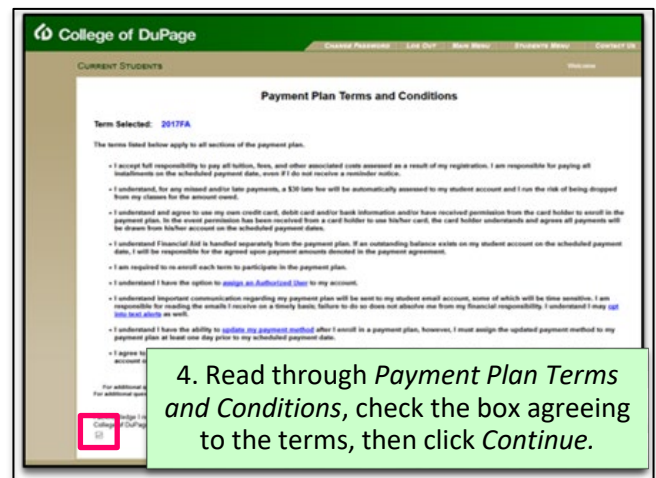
College of DuPage

Change Password   Log Out   Main Menu   Students Menu   Contact Us

Current Students

Payment Plan Terms and Conditions

Term Selected: 2017FA

The terms listed below apply to all sections of the payment plan.

• I accept full responsibility to pay all tuition, fees, and other associated costs assessed as a result of my registration. I am responsible for paying all installments on the scheduled payment date, even if I do not receive a reminder notice.

• I understand, for any missed and/or late payments, a $30 late fee will be automatically assessed to my student account and I run the risk of being dropped from my classes for the amount owed.

• I understand and agree to use my own credit card, debit card and/or bank information and/or have received permission from the card holder to enroll in the payment plan. In the event permission has been received from a card holder to use his/her card, the card holder understands and agrees all payments will be drawn from his/her account on the scheduled payment dates.

• I understand Financial Aid is handled separately from the payment plan. If an outstanding balance exists on my student account on the scheduled payment date, I will be responsible for the agreed upon payment amounts denoted in the payment agreement.

• I am required to re enroll each term to participate in the payment plan.

• I understand I have the option to assign an Authorized User to my account.

• I understand important communication regarding my payment plan will be sent to my student email account, some of which will be time sensitive. I am responsible for reading the emails I receive on a timely basis; failure to do so does not absolve me from my financial responsibility. I understand I may opt into text alerts as well.

• I understand I have the ability to update my payment method after I enroll in a payment plan, however, I must assign the updated payment method to my payment plan at least one day prior to my scheduled payment date.

• I agree to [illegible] account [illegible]

For additional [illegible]
For additional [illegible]

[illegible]ledge I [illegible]
College of DuPage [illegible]

4. Read through Payment Plan Terms and Conditions, check the box agreeing to the terms, then click Continue.